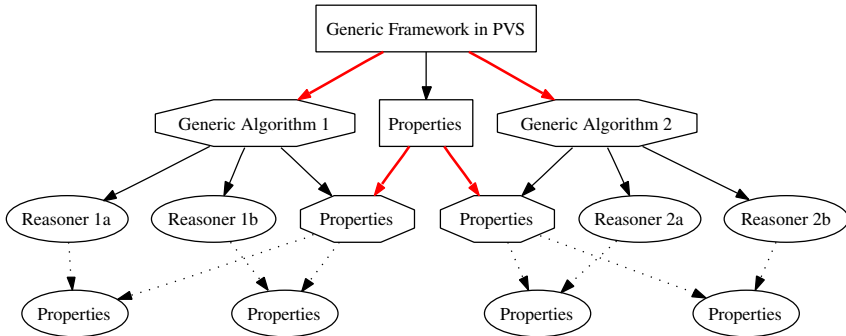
Generic Framework in PVS

Generic Algorithm 1

Properties

Generic Algorithm 2

Reasoner 1a

Reasoner 1b

Properties

Properties

Reasoner 2a

Reasoner 2b

Properties

Properties

Properties

Properties